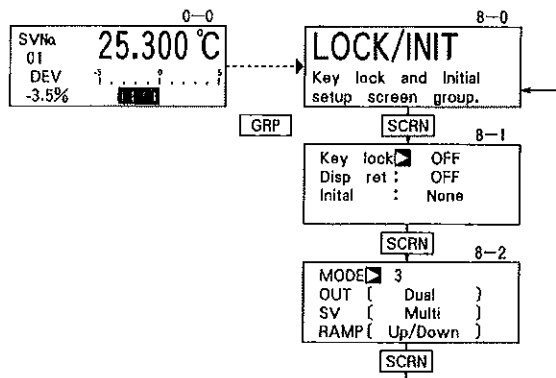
0—0

SVNo.
01
DEV
-3.5%

25.300 ℃

-5 0 5

8—0

LOCK/INIT

Key lock and Initial setup screen group.

GRP

SCRN

8—1

Key lock OFF
Disp ret : OFF
Inital : None

SCRN

8—2

MODE 3
OUT ( Dual )
SV ( Multi )
RAMP ( Up/Down )

SCRN